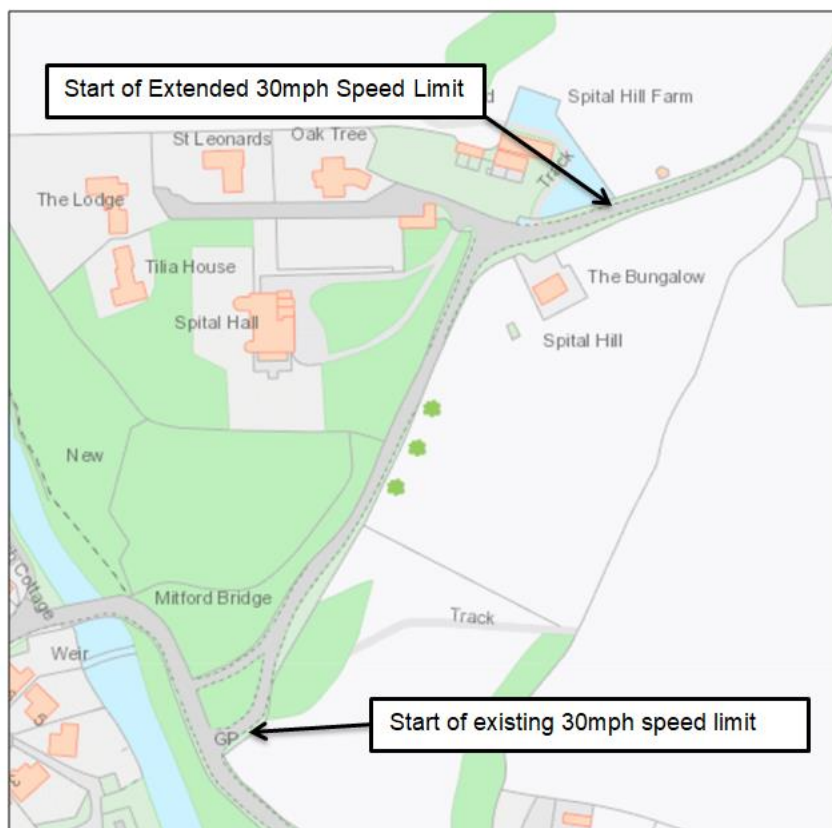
Start of Extended 30mph Speed Limit

d

Spital Hill Farm

St Leonards

Oak Tree

Track

The Lodge

Tilia House

The Bungalow

Spital Hall

Spital Hill

New

Cottage

Mitford Bridge

Track

Weir

5

GP

Start of existing 30mph speed limit